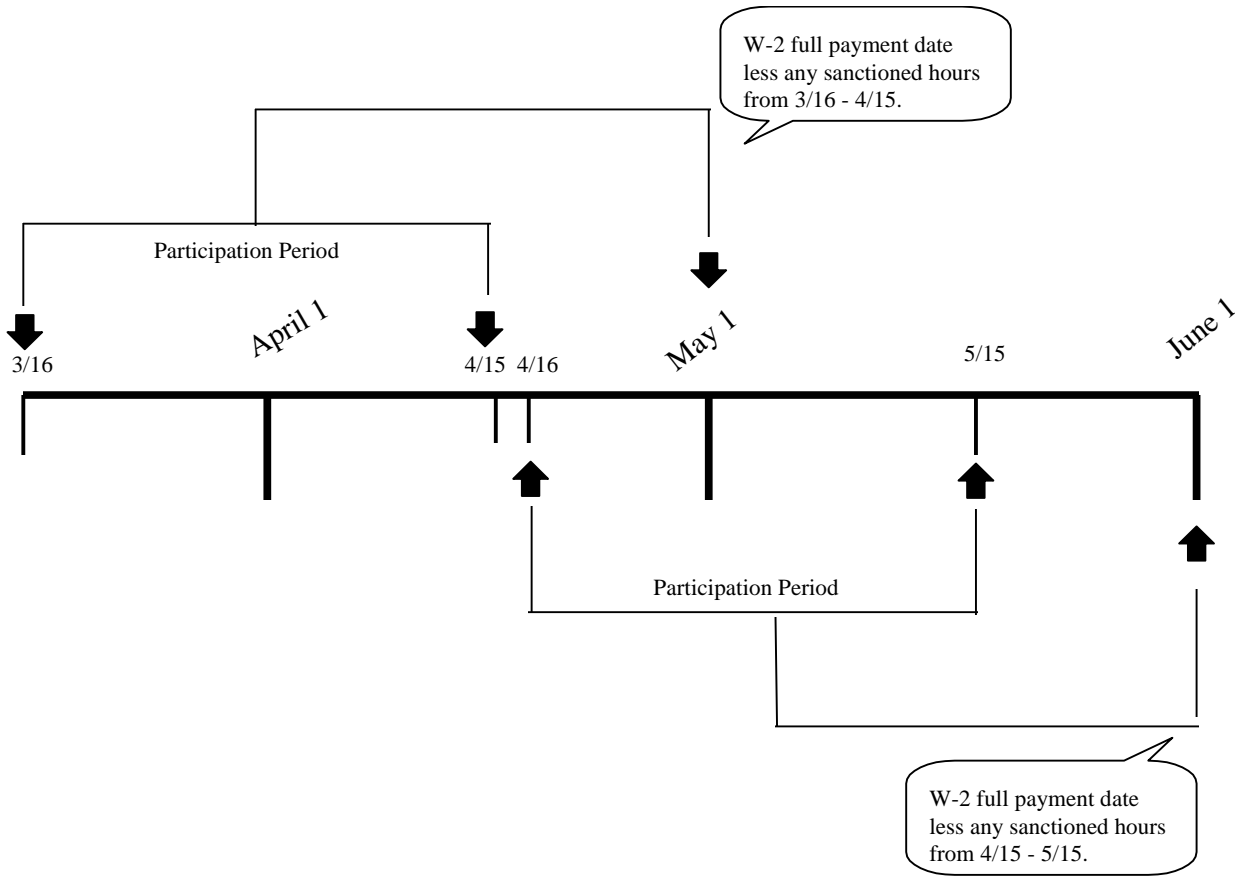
W-2 full payment date less any sanctioned hours from 3/16 - 4/15.

Participation Period

3/16

April 1

4/15 4/16

May 1

5/15

June 1

Participation Period

W-2 full payment date less any sanctioned hours from 4/15 - 5/15.